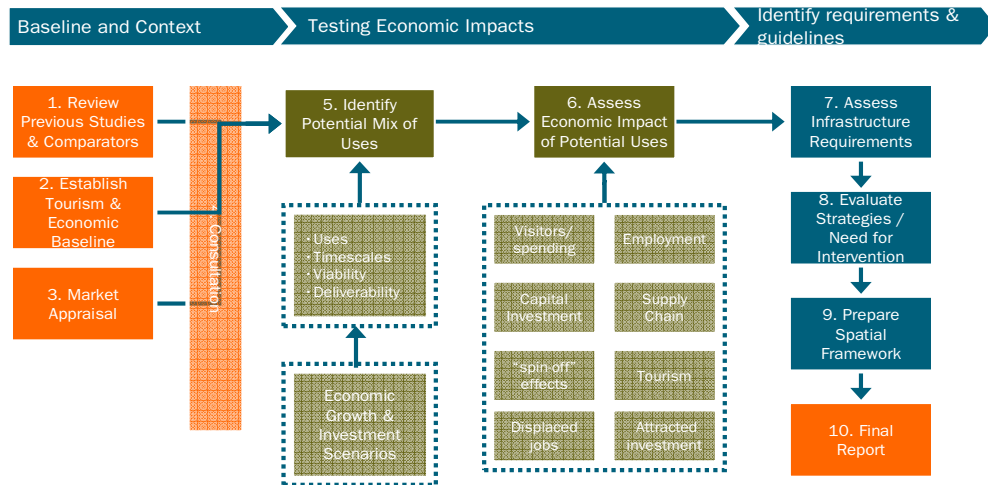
Baseline and Context

Testing Economic Impacts

Identify requirements & guidelines

1. Review Previous Studies & Comparators

2. Establish Tourism & Economic Baseline

3. Market Appraisal

Consultation

5. Identify Potential Mix of Uses

· Uses
· Timescales
· Viability
· Deliverability

Economic Growth & Investment Scenarios

6. Assess Economic Impact of Potential Uses

Visitors/ spending

Employment

Capital Investment

Supply Chain

"spin-off" effects

Tourism

Displaced jobs

Attracted investment

7. Assess Infrastructure Requirements

8. Evaluate Strategies / Need for Intervention

9. Prepare Spatial Framework

10. Final Report